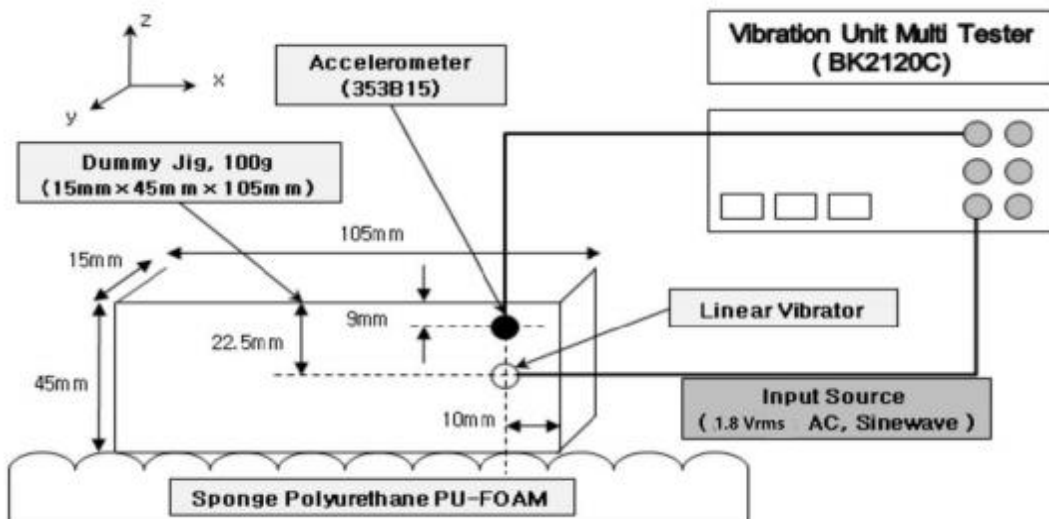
z
x
y

Accelerometer
(353B15)

Vibration Unit Multi Tester
(BK2120C)

Dummy Jig, 100g
(15mm×45mm×105mm)

105mm

15mm

9mm

22.5mm

45mm

Linear Vibrator

10mm

Input Source
(1.8 Vrms AC, Sinewave)

Sponge Polyurethane PU-FOAM